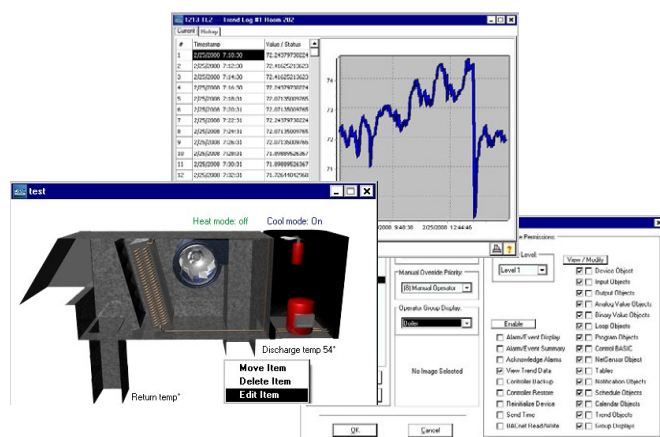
1213 TL2 - Trend Log #1 Room 202

Current | History

| # | Timestamp | Value / Status |
|---|---|---|
| 1 | 2/25/2000 7:10:30 | 72.2437973022 |
| 2 | 2/25/2000 7:12:30 | 72.4162521362 |
| 3 | 2/25/2000 7:14:30 | 72.4162521362 |
| 4 | 2/25/2000 7:16:30 | 72.2437973022 |
| 5 | 2/25/2000 7:18:31 | 72.0713500976 |
| 6 | 2/25/2000 7:20:31 | 72.0713500976 |
| 7 | 2/25/2000 7:22:31 | 72.2437973022 |
| 8 | 2/25/2000 7:24:31 | 72.0713500976 |
| 9 | 2/25/2000 7:26:31 | 72.0713500976 |
| 10 | 2/25/2000 7:28:31 | 71.8989952636 |
| 11 | 2/25/2000 7:30:31 | 71.8989952636 |
| 12 | 2/25/2000 7:32:31 | 71.7264184952 |

74
72
70

2000 9:40:38    2/25/2000 12:44:46

test

Heat mode: off    Cool mode: On

Discharge temp 54°

Return temp°

Move Item
Delete Item
Edit Item

Manual Override Priority
(8) Manual Operator

Operator Group Display
Boiler

No Image Selected

OK    Cancel

Permissions
Level
Level 1

View / Modify

Enable

Alarm/Event Display
Alarm/Event Summary
Acknowledge Alarms
View Trend Data
Controller Backup
Controller Restore
Reinitialize Device
Send Time
BACnet Read/Write

Device Object
Input Objects
Output Objects
Analog Value Objects
Binary Value Objects
Loop Objects
Program Objects
Control BASIC
NetSensor Object
Tables
Notification Objects
Schedule Objects
Calendar Objects
Trend Objects
Group Displays